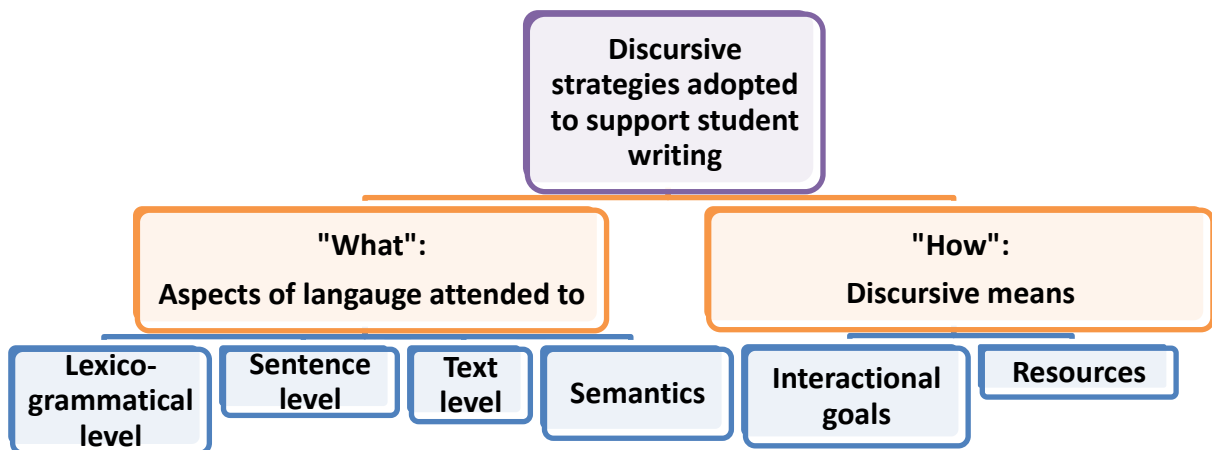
Discursive strategies adopted to support student writing

"What":
Aspects of langauge attended to

"How":
Discursive means

Lexico-grammatical level

Sentence level

Text level

Semantics

Interactional goals

Resources